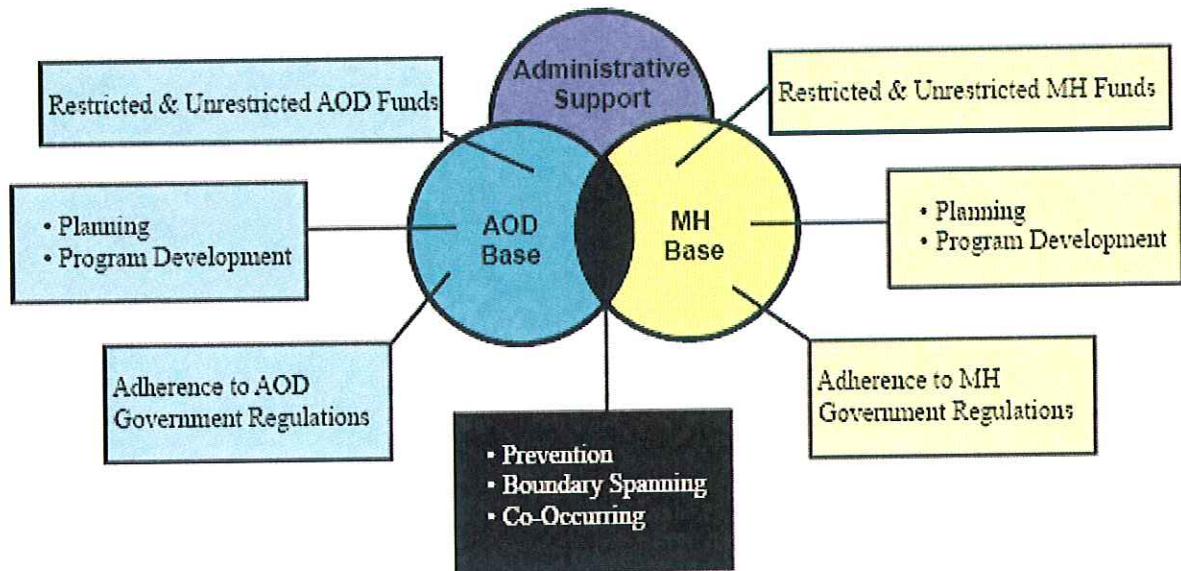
Administrative Support

Restricted & Unrestricted AOD Funds

Restricted & Unrestricted MH Funds

• Planning
• Program Development

AOD Base

MH Base

• Planning
• Program Development

Adherence to AOD Government Regulations

Adherence to MH Government Regulations

• Prevention
• Boundary Spanning
• Co-Occurring